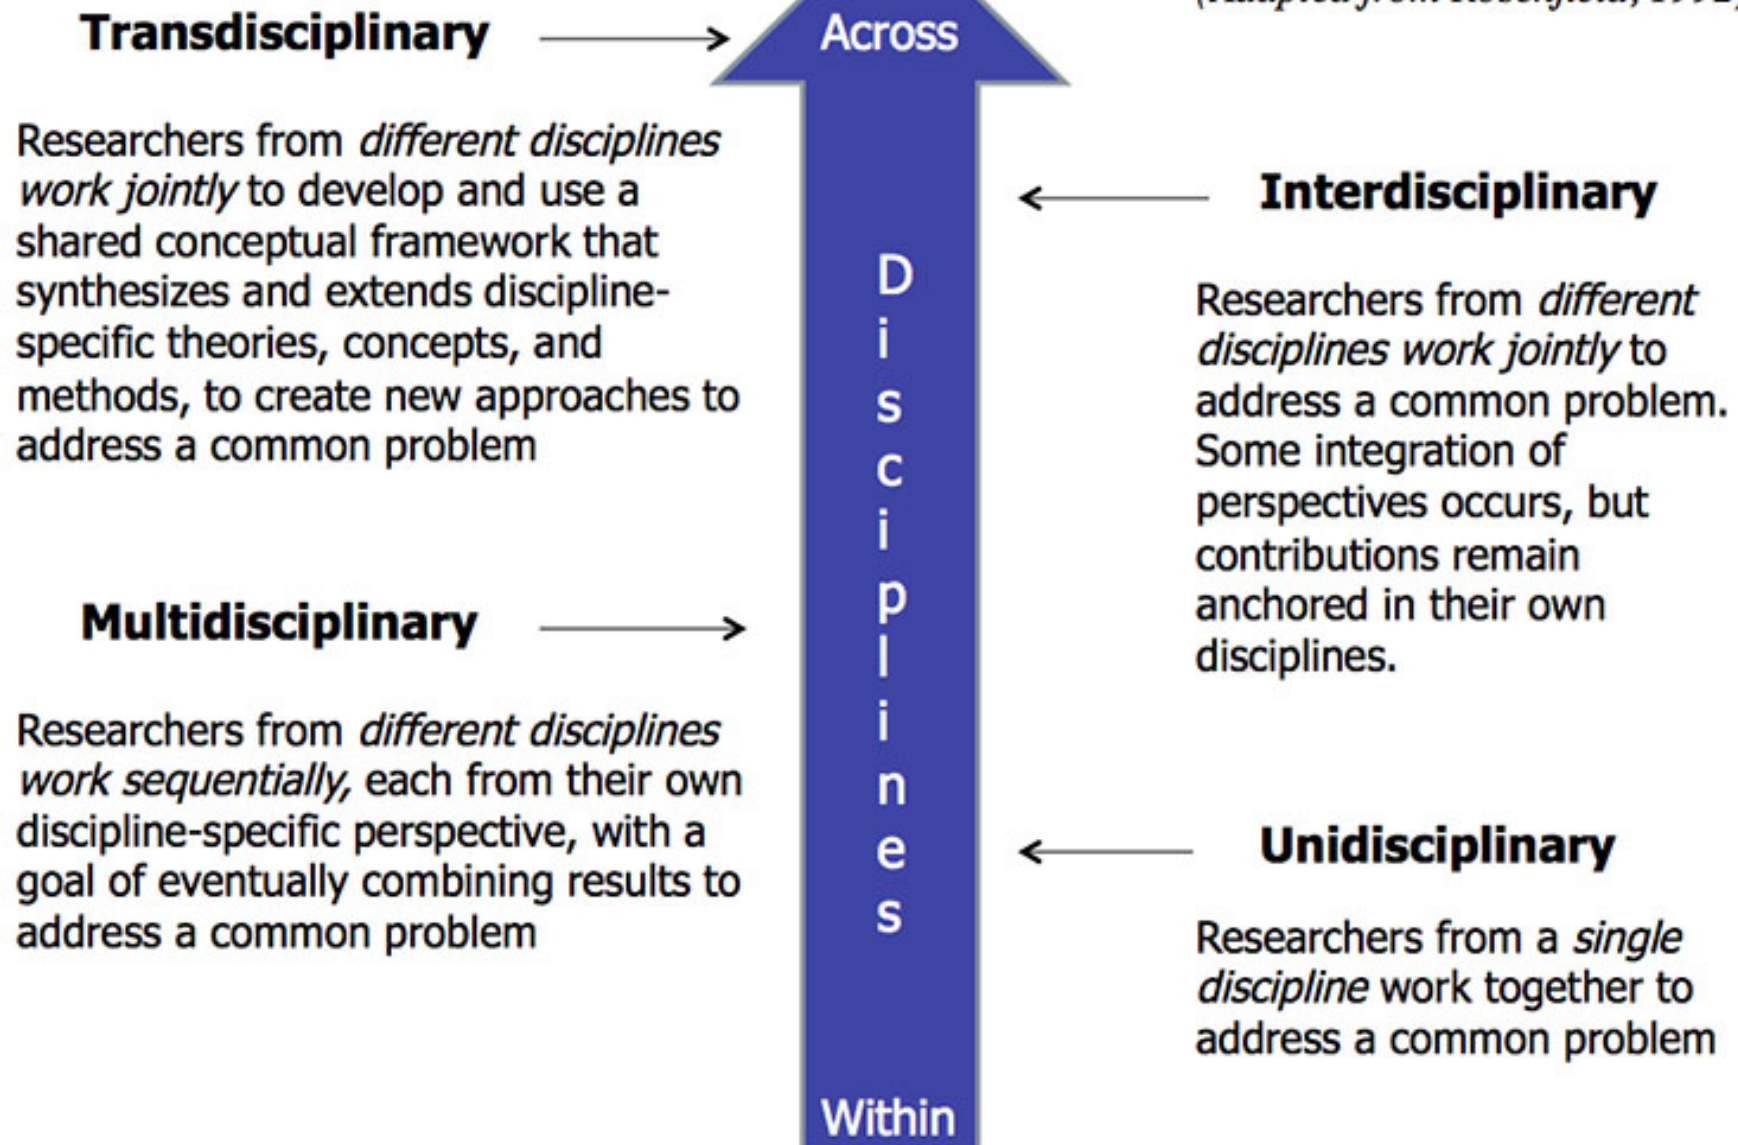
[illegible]

Transdisciplinary

Across

Researchers from *different disciplines work jointly* to develop and use a shared conceptual framework that synthesizes and extends discipline-specific theories, concepts, and methods, to create new approaches to address a common problem

Interdisciplinary

Researchers from *different disciplines work jointly* to address a common problem. Some integration of perspectives occurs, but contributions remain anchored in their own disciplines.

D i s c i p l i n e s

Multidisciplinary

Researchers from *different disciplines work sequentially,* each from their own discipline-specific perspective, with a goal of eventually combining results to address a common problem

Unidisciplinary

Researchers from a *single discipline* work together to address a common problem

Within